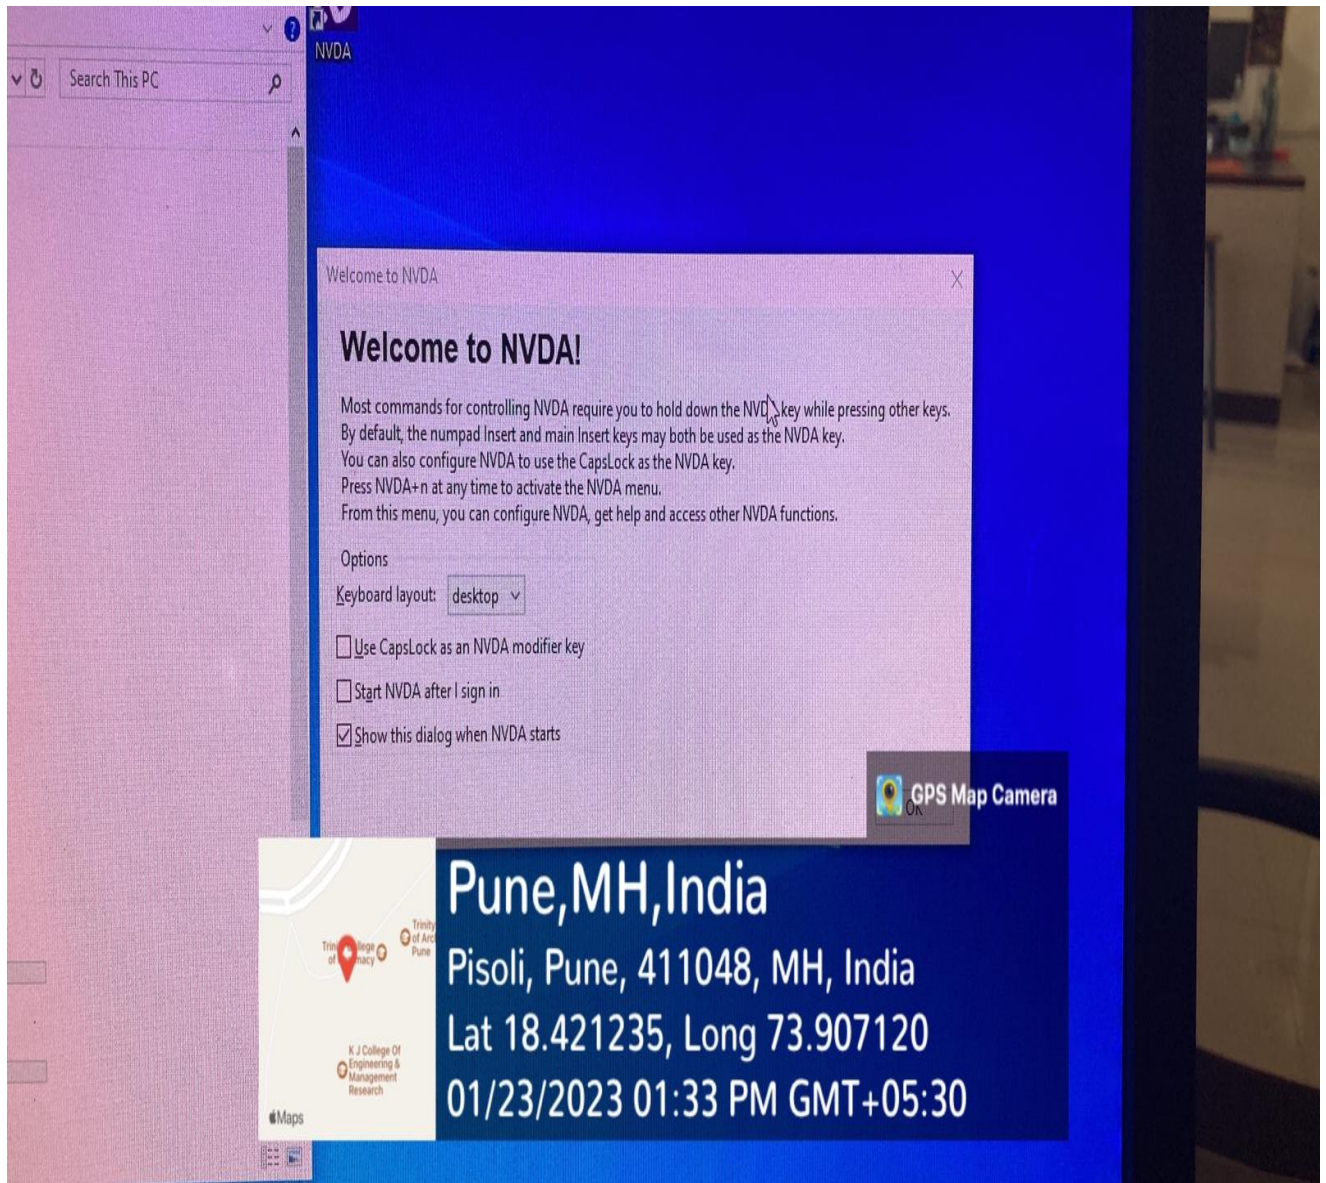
Search This PC

NVDA

Welcome to NVDA

Welcome to NVDA!

Most commands for controlling NVDA require you to hold down the NVDA key while pressing other keys.
By default, the numpad Insert and main Insert keys may both be used as the NVDA key.
You can also configure NVDA to use the CapsLock as the NVDA key.
Press NVDA+n at any time to activate the NVDA menu.
From this menu, you can configure NVDA, get help and access other NVDA functions.

Options

Keyboard layout: desktop

Use CapsLock as an NVDA modifier key

Start NVDA after I sign in

Show this dialog when NVDA starts

GPS Map Camera

OK

Trinity College of Pharmacy

Trinity of Arc Pune

K J College Of Engineering & Management Research

Maps

Pune,MH,India

Pisoli, Pune, 411048, MH, India

Lat 18.421235, Long 73.907120

01/23/2023 01:33 PM GMT+05:30